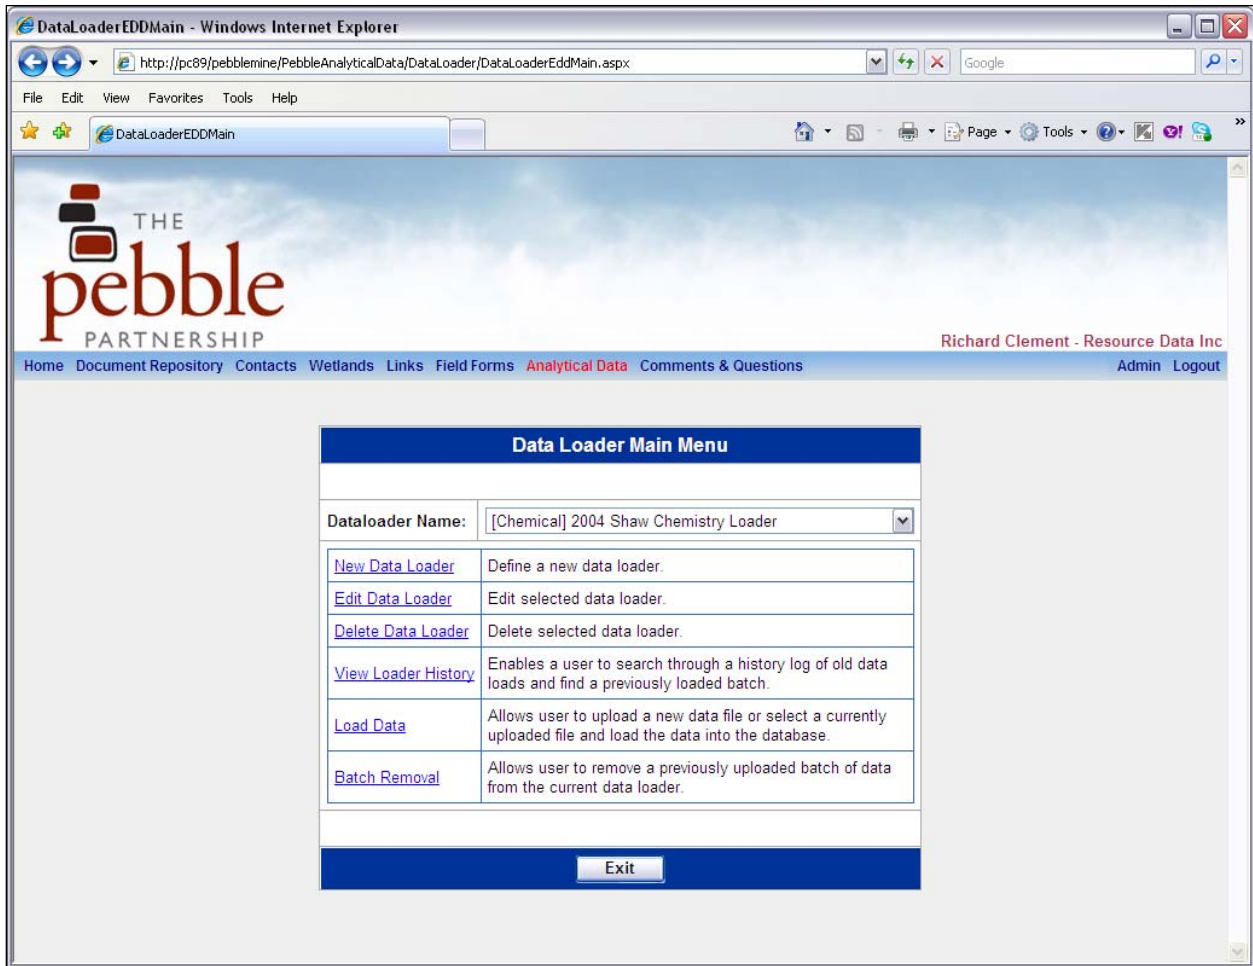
DataLoaderEDDMain - Windows Internet Explorer

http://pc89/pebblemine/PebbleAnalyticalData/DataLoader/DataLoaderEddMain.aspx

Google

File Edit View Favorites Tools Help

DataLoaderEDDMain

Page Tools

THE pebble PARTNERSHIP

Richard Clement - Resource Data Inc

Home Document Repository Contacts Wetlands Links Field Forms Analytical Data Comments & Questions Admin Logout

Data Loader Main Menu

Dataloader Name: [Chemical] 2004 Shaw Chemistry Loader

| | |
|---|---|
| New Data Loader | Define a new data loader. |
| Edit Data Loader | Edit selected data loader. |
| Delete Data Loader | Delete selected data loader. |
| View Loader History | Enables a user to search through a history log of old data loads and find a previously loaded batch. |
| Load Data | Allows user to upload a new data file or select a currently uploaded file and load the data into the database. |
| Batch Removal | Allows user to remove a previously uploaded batch of data from the current data loader. |

Exit